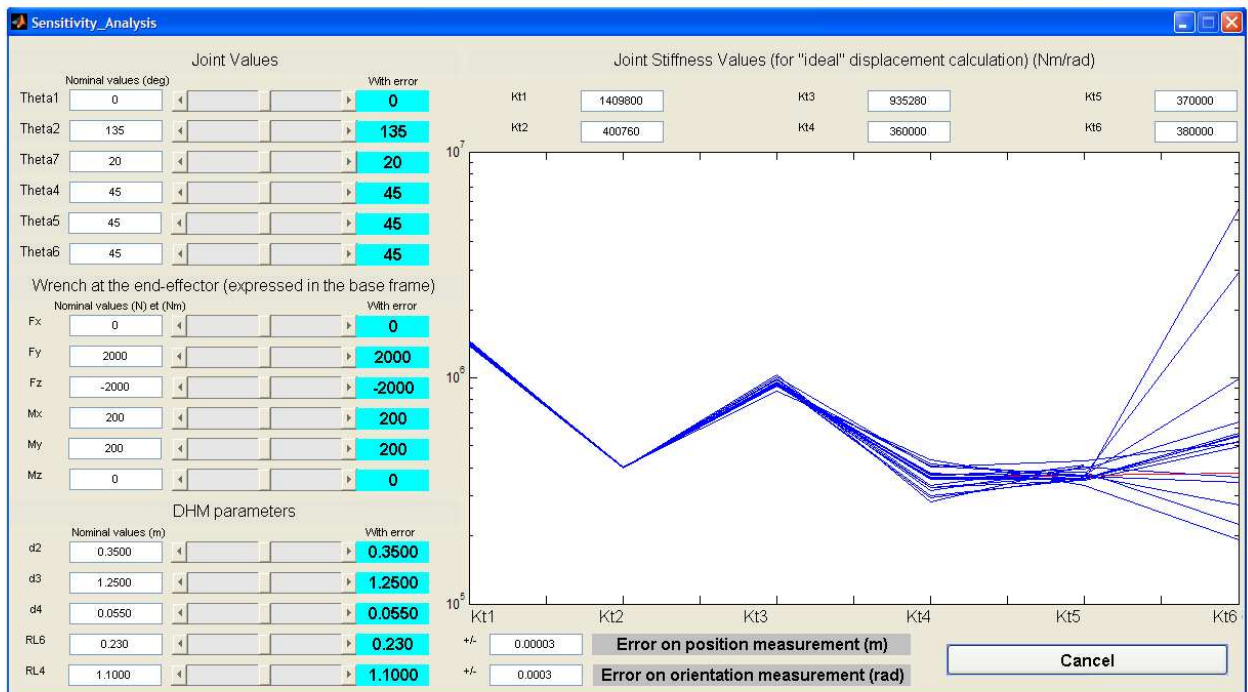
Sensitivity_Analysis

Joint Values
Nominal values (deg) With error
Theta1 0 0
Theta2 135 135
Theta7 20 20
Theta4 45 45
Theta5 45 45
Theta6 45 45

Wrench at the end-effector (expressed in the base frame)
Nominal values (N) et (Nm) With error
Fx 0 0
Fy 2000 2000
Fz -2000 -2000
Mx 200 200
My 200 200
Mz 0 0

DHM parameters
Nominal values (m) With error
d2 0.3500 0.3500
d3 1.2500 1.2500
d4 0.0550 0.0550
RL6 0.230 0.230
RL4 1.1000 1.1000

Joint Stiffness Values (for "ideal" displacement calculation) (Nm/rad)
Kt1 1409800
Kt3 935280
Kt5 370000
Kt2 400760
Kt4 360000
Kt6 380000

$10^7$
$10^6$
$10^5$
Kt1 Kt2 Kt3 Kt4 Kt5 Kt6

+/- 0.00003 Error on position measurement (m)
+/- 0.0003 Error on orientation measurement (rad)
Cancel